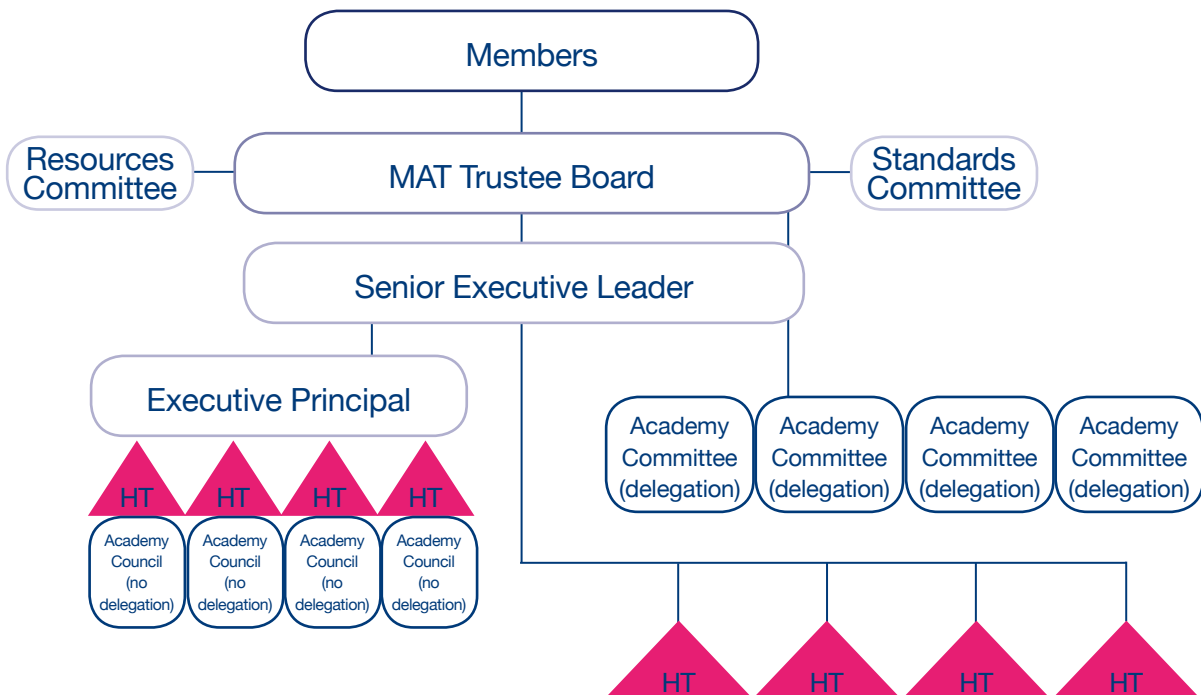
Members

Resources Committee

MAT Trustee Board

Standards Committee

Senior Executive Leader

Executive Principal

HT

HT

HT

HT

Academy Council (no delegation)

Academy Council (no delegation)

Academy Council (no delegation)

Academy Council (no delegation)

Academy Committee (delegation)

Academy Committee (delegation)

Academy Committee (delegation)

Academy Committee (delegation)

HT

HT

HT

HT